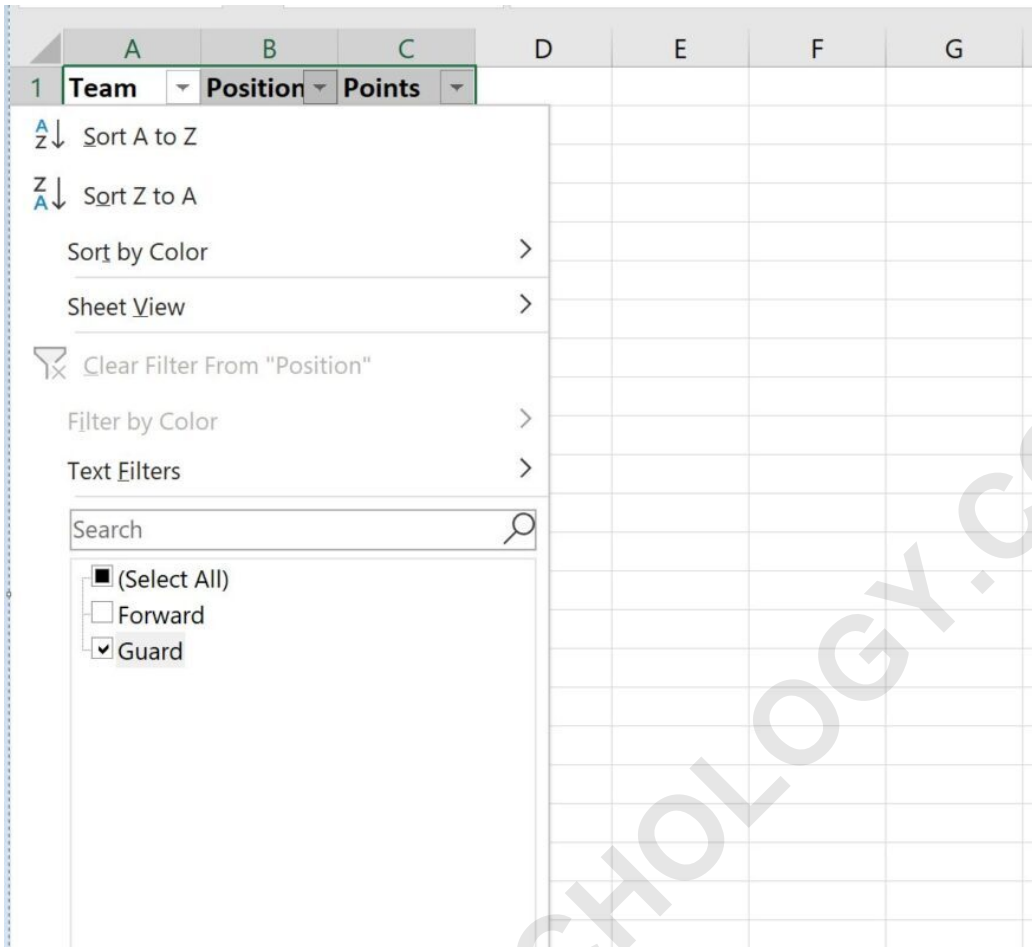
| | A | B | C | D | E | F | G |
|---|---|---|---|---|---|---|---|
| 1 | Team | Position | Points | | | | |

Sort A to Z
Sort Z to A
Sort by Color
Sheet View
Clear Filter From "Position"
Filter by Color
Text Filters
Search
(Select All)
Forward
Guard

CHOLOGY.C